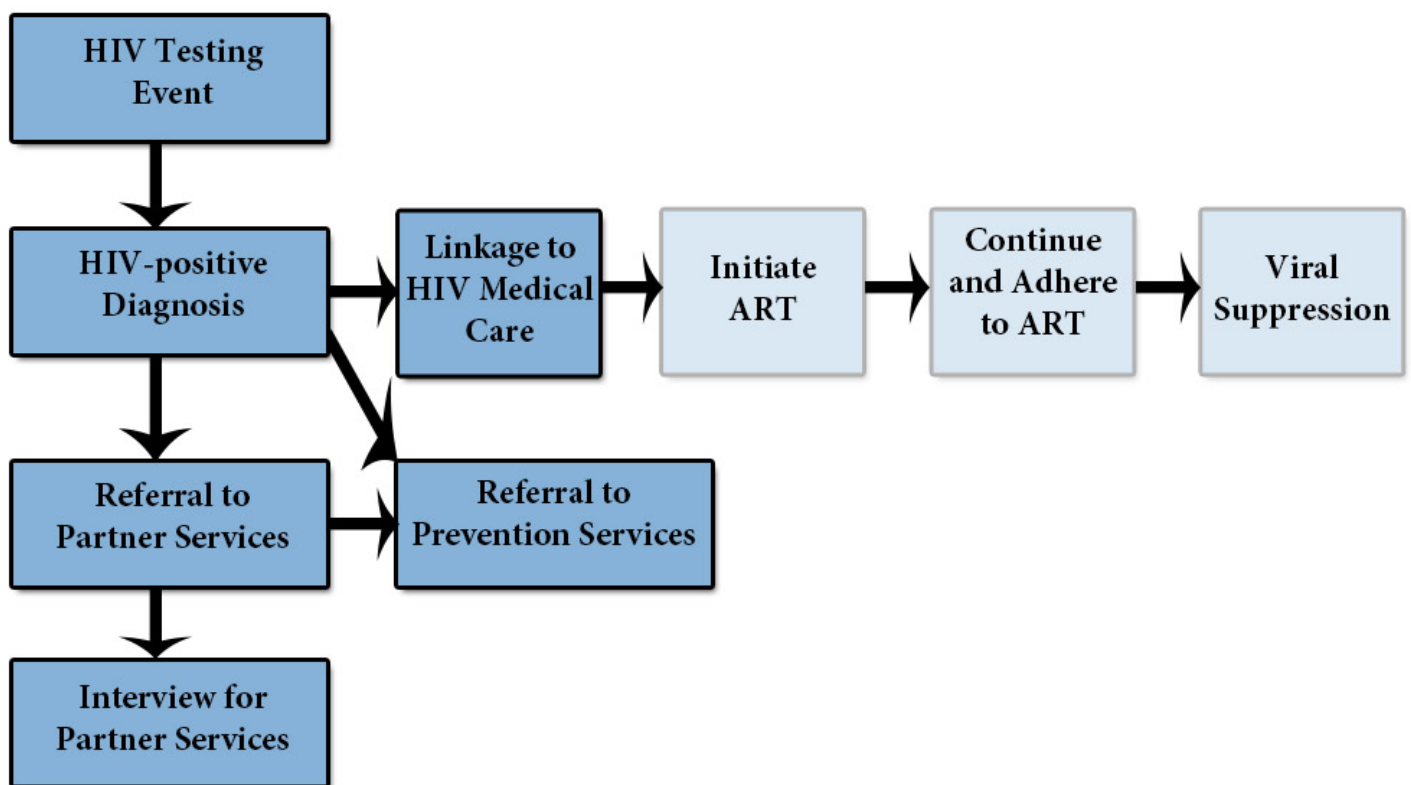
HIV Testing Event

HIV-positive Diagnosis

Linkage to HIV Medical Care

Initiate ART

Continue and Adhere to ART

Viral Suppression

Referral to Partner Services

Referral to Prevention Services

Interview for Partner Services